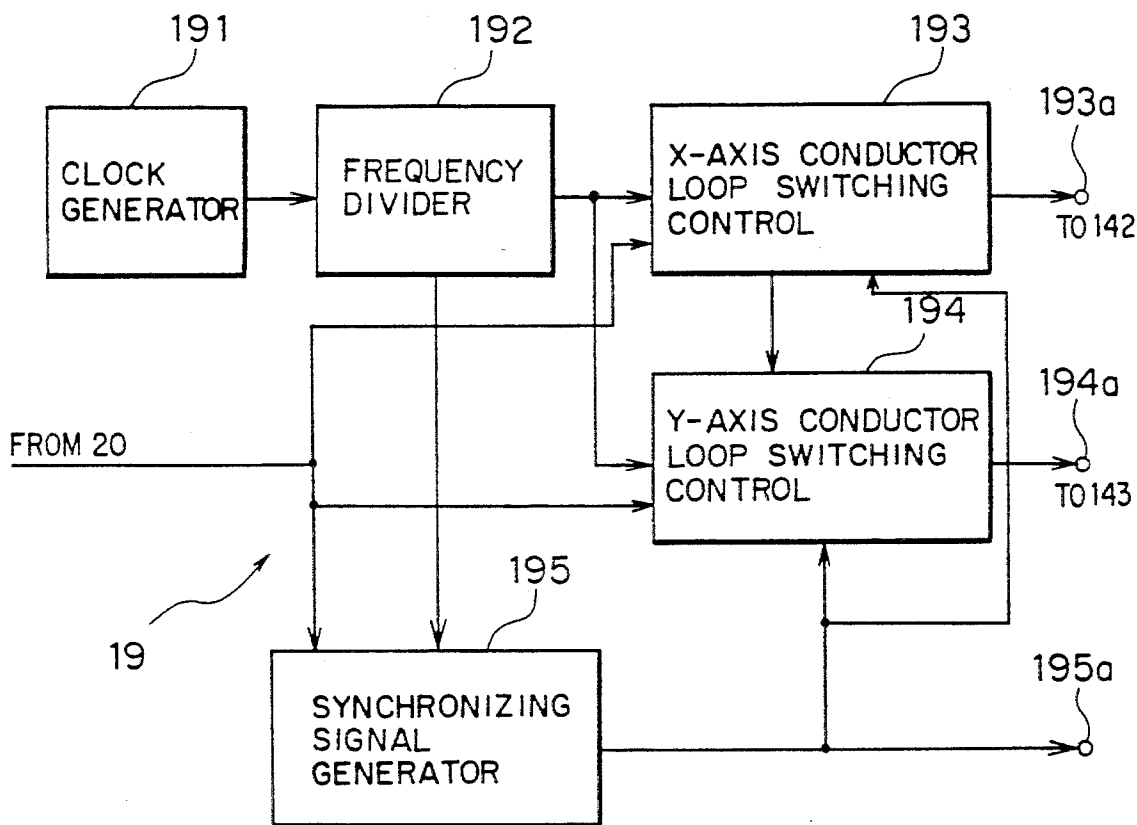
191

192

193

193a

CLOCK GENERATOR

FREQUENCY DIVIDER

X-AXIS CONDUCTOR LOOP SWITCHING CONTROL

TO 142

194

194a

FROM 20

Y-AXIS CONDUCTOR LOOP SWITCHING CONTROL

TO 143

195

19

195a

SYNCHRONIZING SIGNAL GENERATOR